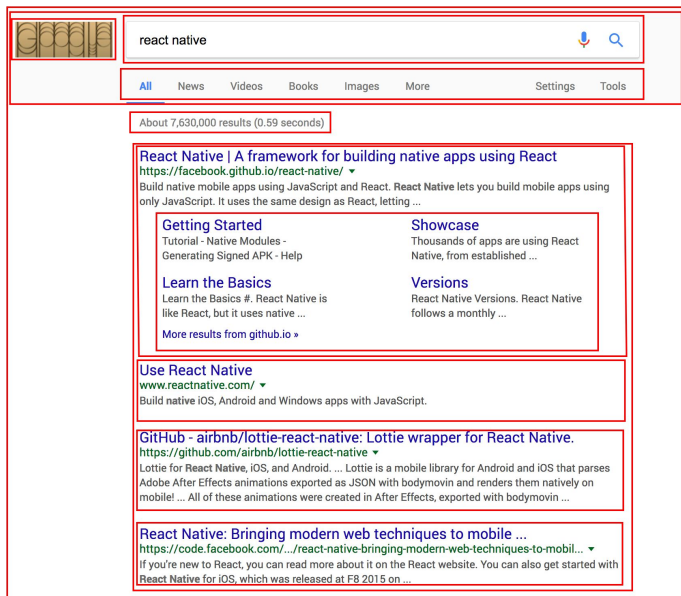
Google

react native

All News Videos Books Images More Settings Tools

About 7,630,000 results (0.59 seconds)

React Native | A framework for building native apps using React
https://facebook.github.io/react-native/ ▾
Build native mobile apps using JavaScript and React. React Native lets you build mobile apps using only JavaScript. It uses the same design as React, letting ...

Getting Started
Tutorial - Native Modules - Generating Signed APK - Help

Showcase
Thousands of apps are using React Native, from established ...

Learn the Basics
Learn the Basics #. React Native is like React, but it uses native ...

Versions
React Native Versions. React Native follows a monthly ...

More results from github.io »

Use React Native
www.reactnative.com/ ▾
Build native iOS, Android and Windows apps with JavaScript.

GitHub - airbnb/lottie-react-native: Lottie wrapper for React Native.
https://github.com/airbnb/lottie-react-native ▾
Lottie for React Native, iOS, and Android. ... Lottie is a mobile library for Android and iOS that parses Adobe After Effects animations exported as JSON with bodymovin and renders them natively on mobile! ... All of these animations were created in After Effects, exported with bodymovin ...

React Native: Bringing modern web techniques to mobile ...
https://code.facebook.com/.../react-native-bringing-modern-web-techniques-to-mobil... ▾
If you're new to React, you can read more about it on the React website. You can also get started with React Native for iOS, which was released at F8 2015 on ...